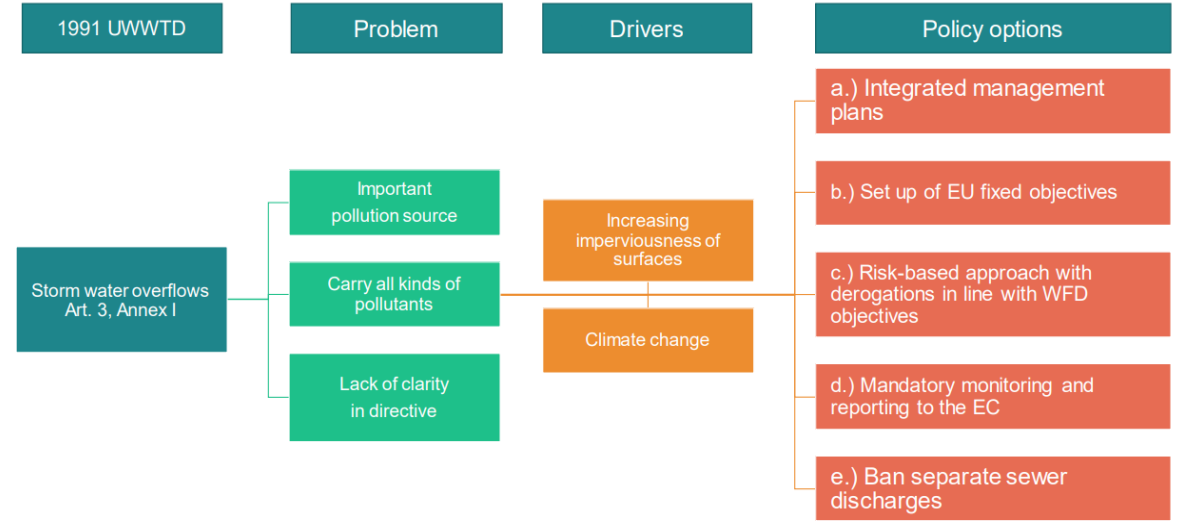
1991 UWWTD

Problem

Drivers

Policy options

Storm water overflows Art. 3, Annex I

Important pollution source

Carry all kinds of pollutants

Lack of clarity in directive

Increasing imperviousness of surfaces

Climate change

a.) Integrated management plans

b.) Set up of EU fixed objectives

c.) Risk-based approach with derogations in line with WFD objectives

d.) Mandatory monitoring and reporting to the EC

e.) Ban separate sewer discharges